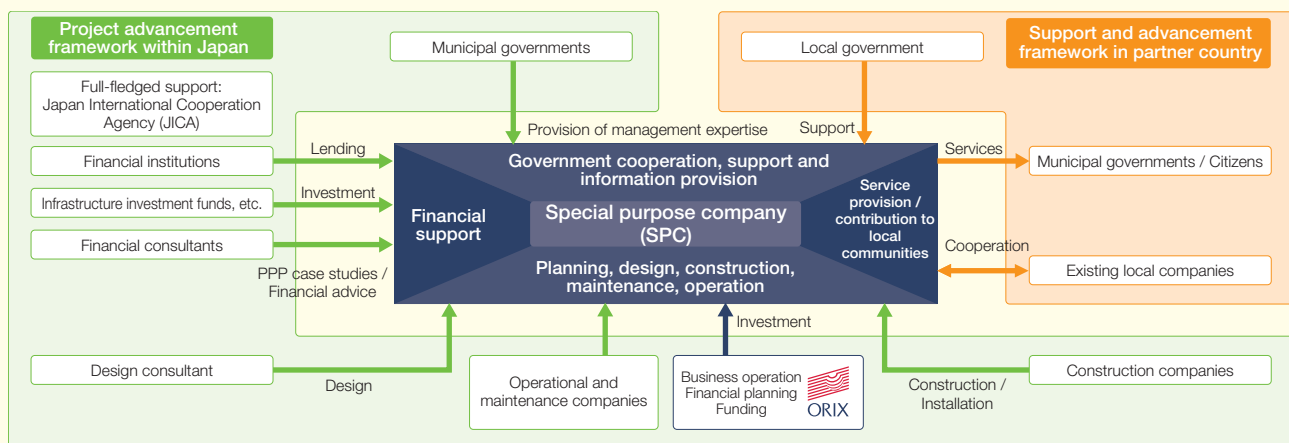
Project advancement framework within Japan

Full-fledged support: Japan International Cooperation Agency (JICA)

Municipal governments

Local government

Support and advancement framework in partner country

Provision of management expertise

Support

Financial institutions

Lending

Government cooperation, support and information provision

Services

Municipal governments / Citizens

Infrastructure investment funds, etc.

Investment

Financial support

Special purpose company (SPC)

Service provision / contribution to local communities

Financial consultants

Cooperation

PPP case studies / Financial advice

Planning, design, construction, maintenance, operation

Existing local companies

Investment

Design consultant

Design

Operational and maintenance companies

Business operation
Financial planning
Funding

ORIX

Construction / Installation

Construction companies